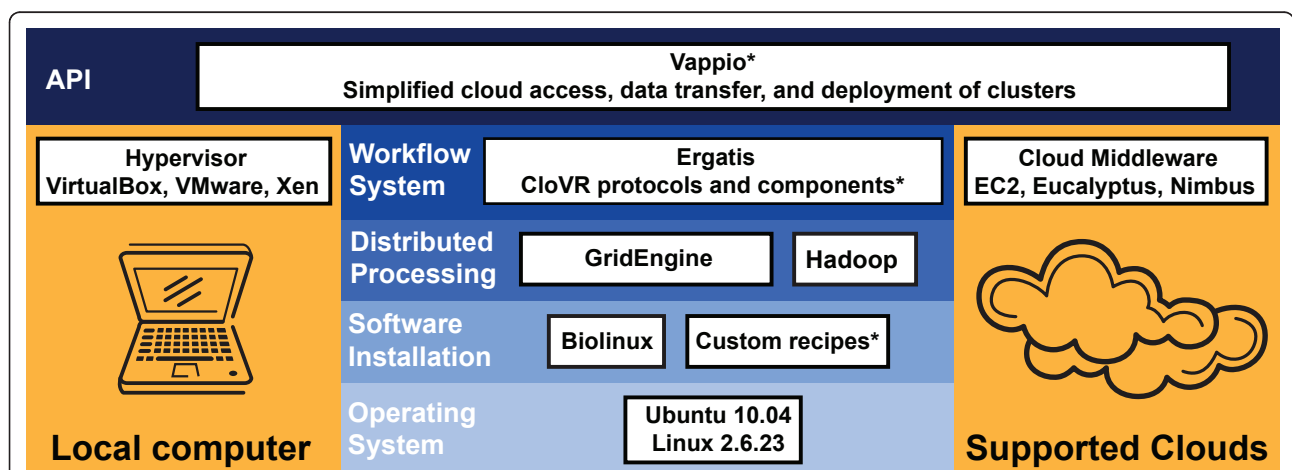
API

Vappio*
Simplified cloud access, data transfer, and deployment of clusters

Hypervisor
VirtualBox, VMware, Xen

Local computer

Workflow System

Ergatis
CloVR protocols and components*

Distributed Processing

GridEngine

Hadoop

Software Installation

Biolinux

Custom recipes*

Operating System

Ubuntu 10.04
Linux 2.6.23

Cloud Middleware
EC2, Eucalyptus, Nimbus

Supported Clouds